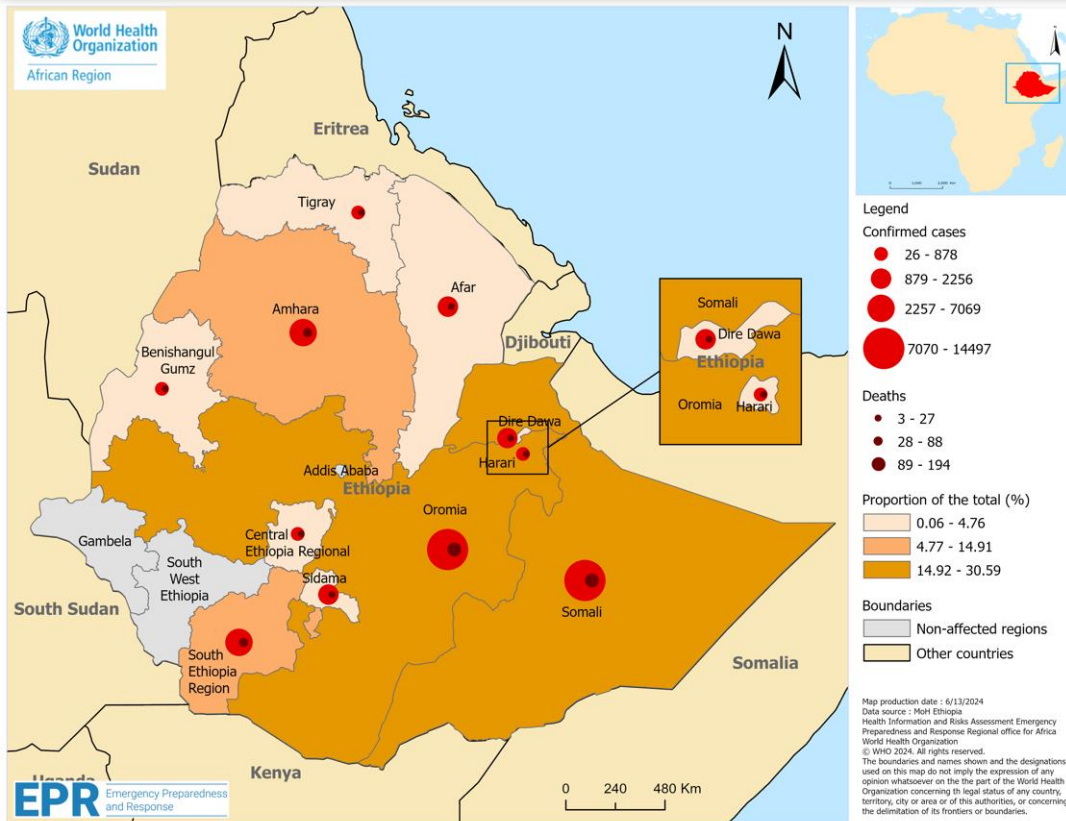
World Health Organization
African Region

N

Eritrea
Sudan
Tigray
Afar
Amhara
Benishangul Gumz
Djibouti
Dire Dawa
Harari
Addis Ababa
Ethiopia
Oromia
Gambela
South West Ethiopia
Central Ethiopia Regional
Sidama
Somali
South Sudan
South Ethiopia Region
Somalia
Kenya
Uganda

Somali
Dire Dawa
Ethiopia
Oromia
Harari

Legend
Confirmed cases
26 - 878
879 - 2256
2257 - 7069
7070 - 14497
Deaths
3 - 27
28 - 88
89 - 194
Proportion of the total (%)
0.06 - 4.76
4.77 - 14.91
14.92 - 30.59
Boundaries
Non-affected regions
Other countries

0 240 480 Km

EPR Emergency Preparedness and Response

Map production date : 6/13/2024
Data source : MoH Ethiopia
Health Information and Risks Assessment Emergency Preparedness and Response Regional office for Africa World Health Organization
© WHO 2024. All rights reserved.
The boundaries and names shown and the designations used on this map do not imply the expression of any opinion whatsoever on the the part of the World Health Organization concerning th legal status of any country, territory, city or area or of this authorities, or concerning the delimitation of its frontiers or boundaries.